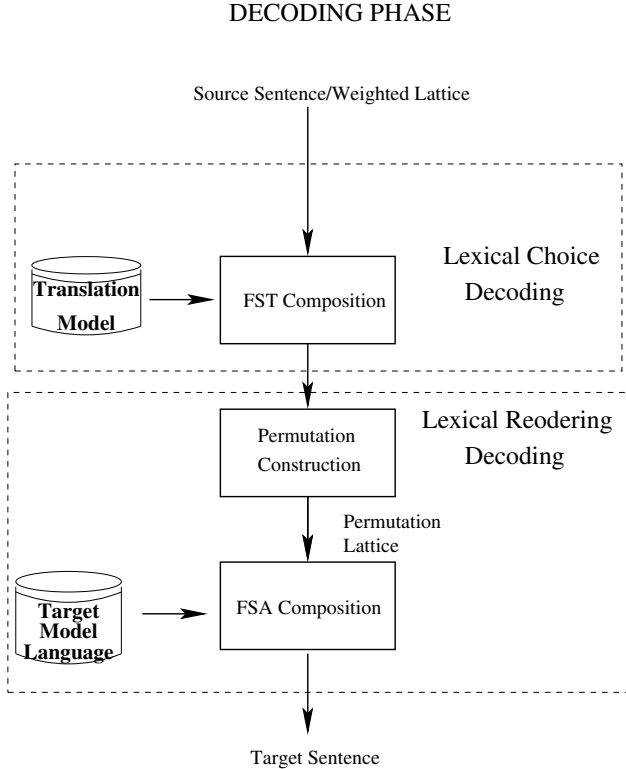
DECODING PHASE

Source Sentence/Weighted Lattice

Lexical Choice Decoding

Translation Model

FST Composition

Lexical Reodering Decoding

Permutation Construction

Permutation Lattice

Target Model Language

FSA Composition

Target Sentence